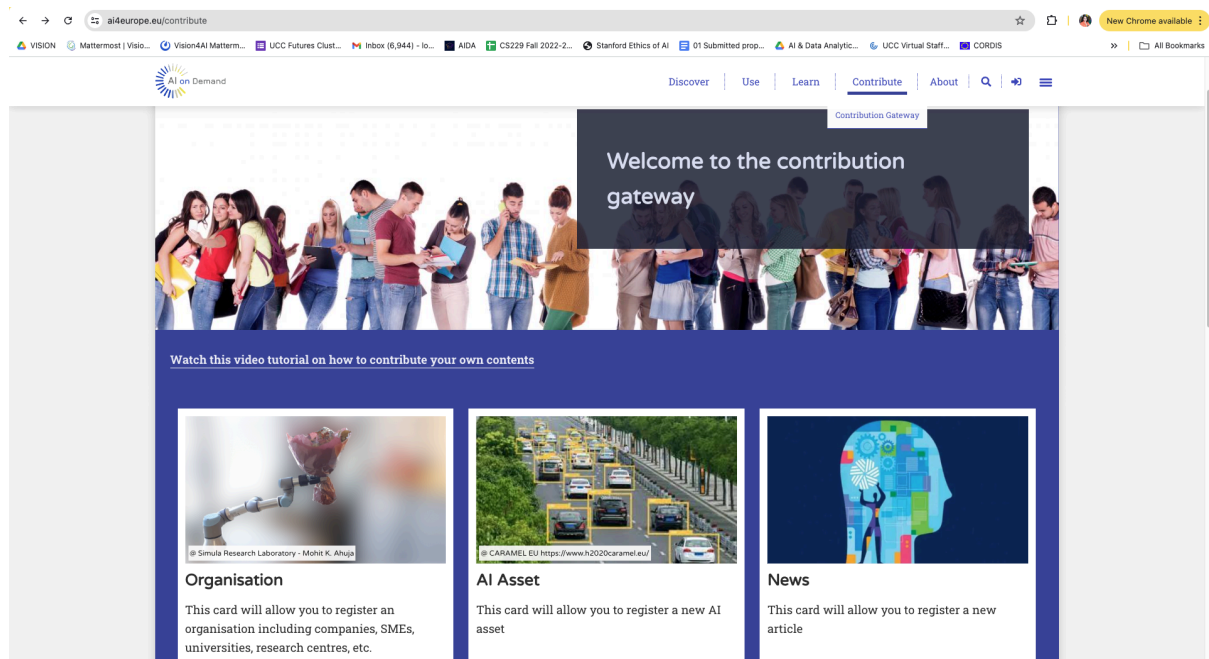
ai4europe.eu/contribute

New Chrome available

VISION Mattermost | Visio... Vision4AI Matterm... UCC Futures Clust... Inbox (6,944) - lo... AIDA CS229 Fall 2022-2... Stanford Ethics of AI 01 Submitted prop... AI & Data Analytic... UCC Virtual Staff... CORDIS » All Bookmarks

AI on Demand

Discover | Use | Learn | Contribute | About

Contribution Gateway

Welcome to the contribution gateway

Watch this video tutorial on how to contribute your own contents

@ Simula Research Laboratory - Mohit K. Ahuja

Organisation

This card will allow you to register an organisation including companies, SMEs, universities, research centres, etc.

@ CARAMEL EU https://www.h2020caramel.eu/

AI Asset

This card will allow you to register a new AI asset

News

This card will allow you to register a new article